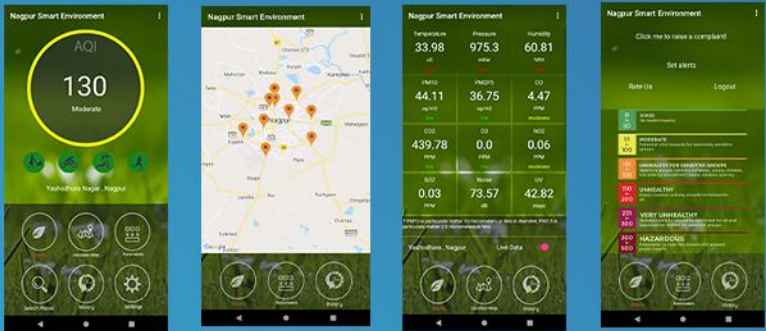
Nagpur Smart Environment

AQI

130

Moderate

Yashodhara Nagar , Nagpur

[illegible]

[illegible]

Parameters

Search Places

History

Settings

Nagpur Smart Environment

Nagpur

Google

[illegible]

Parameters

History

Nagpur Smart Environment

| Temperature | Pressure | Humidity |
|---|---|---|
| 33.98 | 975.3 | 60.81 |
| PM10 | PM25 | CO |
| 44.11 | 36.75 | 4.47 |
| CO2 | O3 | NO2 |
| 439.78 | 0.0 | 0.06 |
| SO2 | Noise | UV |
| 0.03 | 73.57 | 42.82 |

Yashodhara , Nagpur

Live Data

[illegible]

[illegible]

History

Nagpur Smart Environment

Click me to raise a complaint!

Set alerts

Rate Us

Logout

GOOD

MODERATE

UNHEALTHY FOR SENSITIVE GROUPS

UNHEALTHY

VERY UNHEALTHY

HAZARDOUS

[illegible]

Parameters

History